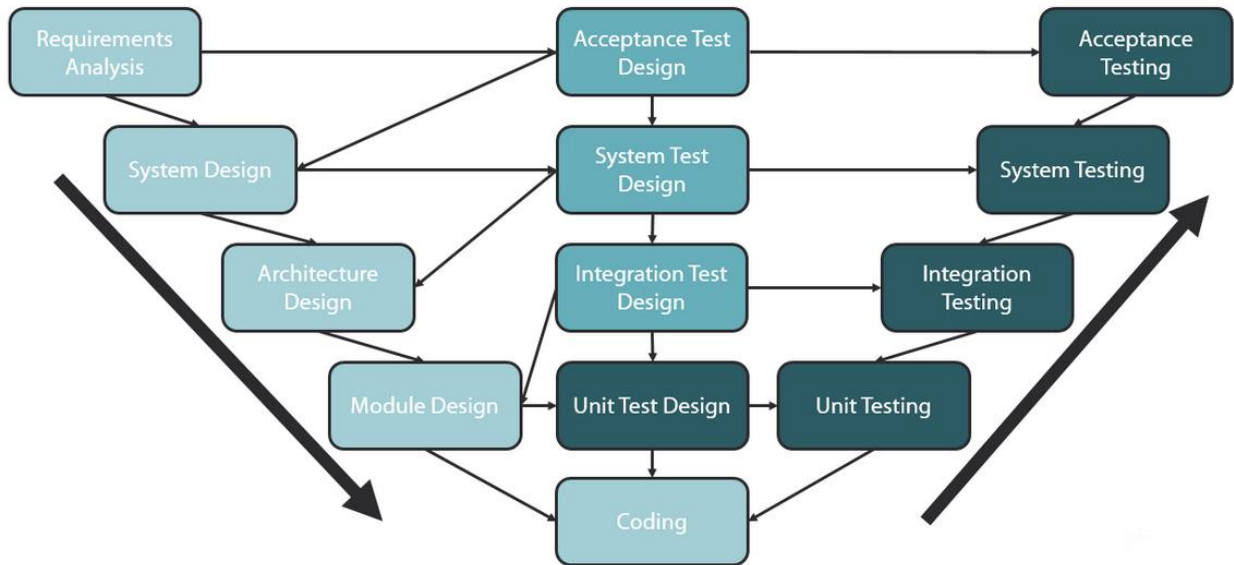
Requirements Analysis

Acceptance Test Design

Acceptance Testing

System Design

System Test Design

System Testing

Architecture Design

Integration Test Design

Integration Testing

Module Design

Unit Test Design

Unit Testing

Coding